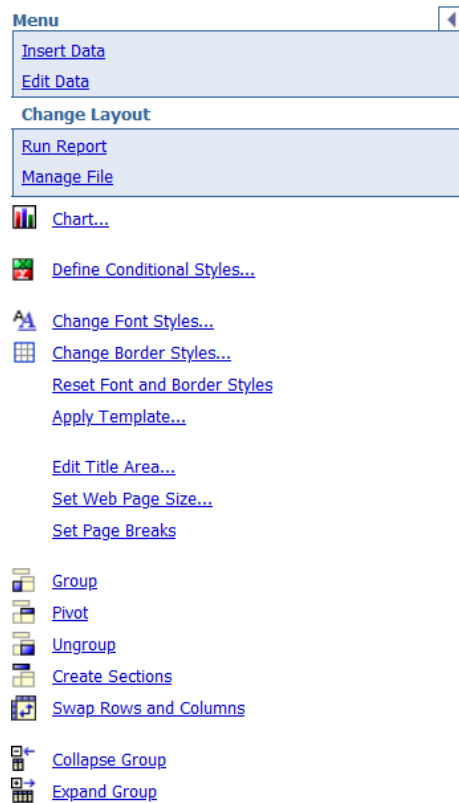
Menu

Insert Data

Edit Data

Change Layout

Run Report

Manage File

Chart...

Define Conditional Styles...

Change Font Styles...

Change Border Styles...

Reset Font and Border Styles

Apply Template...

Edit Title Area...

Set Web Page Size...

Set Page Breaks

Group

Pivot

Ungroup

Create Sections

Swap Rows and Columns

Collapse Group

Expand Group